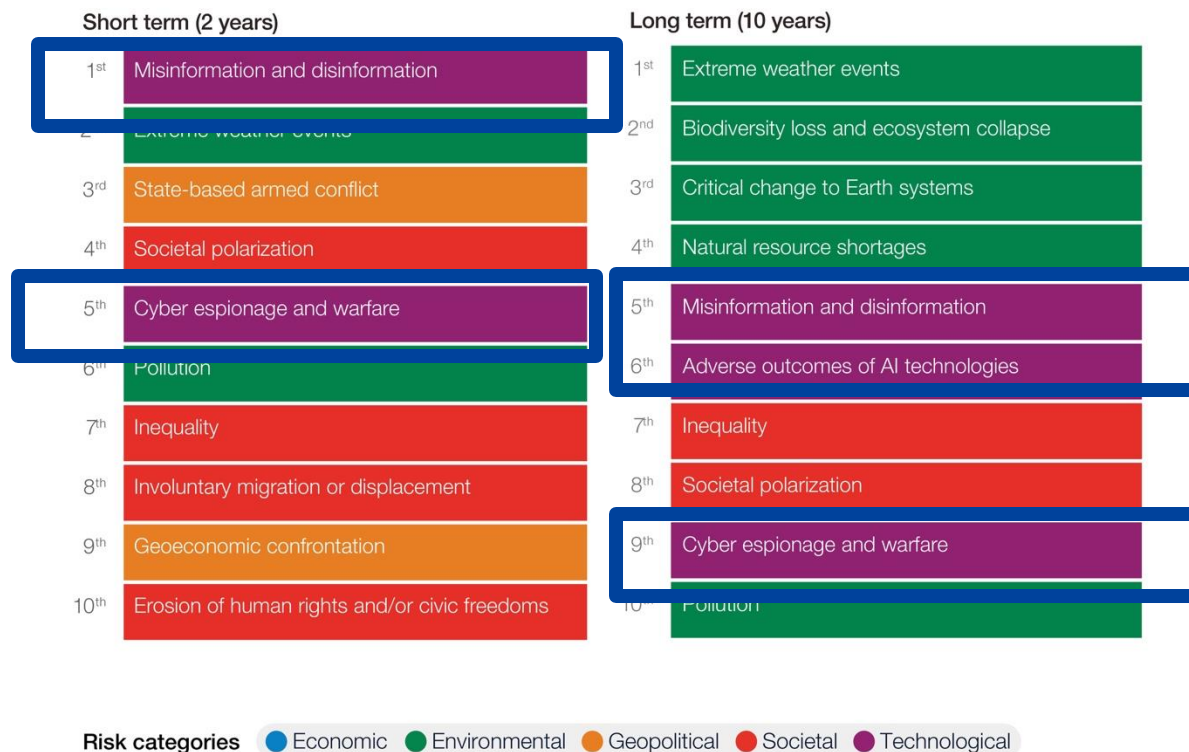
Short term (2 years)

$1^{st}$ Misinformation and disinformation

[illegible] Extreme weather events

$3^{rd}$ State-based armed conflict

$4^{th}$ Societal polarization

$5^{th}$ Cyber espionage and warfare

$6^{th}$ Pollution

$7^{th}$ Inequality

$8^{th}$ Involuntary migration or displacement

$9^{th}$ Geoeconomic confrontation

$10^{th}$ Erosion of human rights and/or civic freedoms

Long term (10 years)

$1^{st}$ Extreme weather events

$2^{nd}$ Biodiversity loss and ecosystem collapse

$3^{rd}$ Critical change to Earth systems

$4^{th}$ Natural resource shortages

$5^{th}$ Misinformation and disinformation

$6^{th}$ Adverse outcomes of AI technologies

$7^{th}$ Inequality

$8^{th}$ Societal polarization

$9^{th}$ Cyber espionage and warfare

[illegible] Pollution

Risk categories Economic Environmental Geopolitical Societal Technological